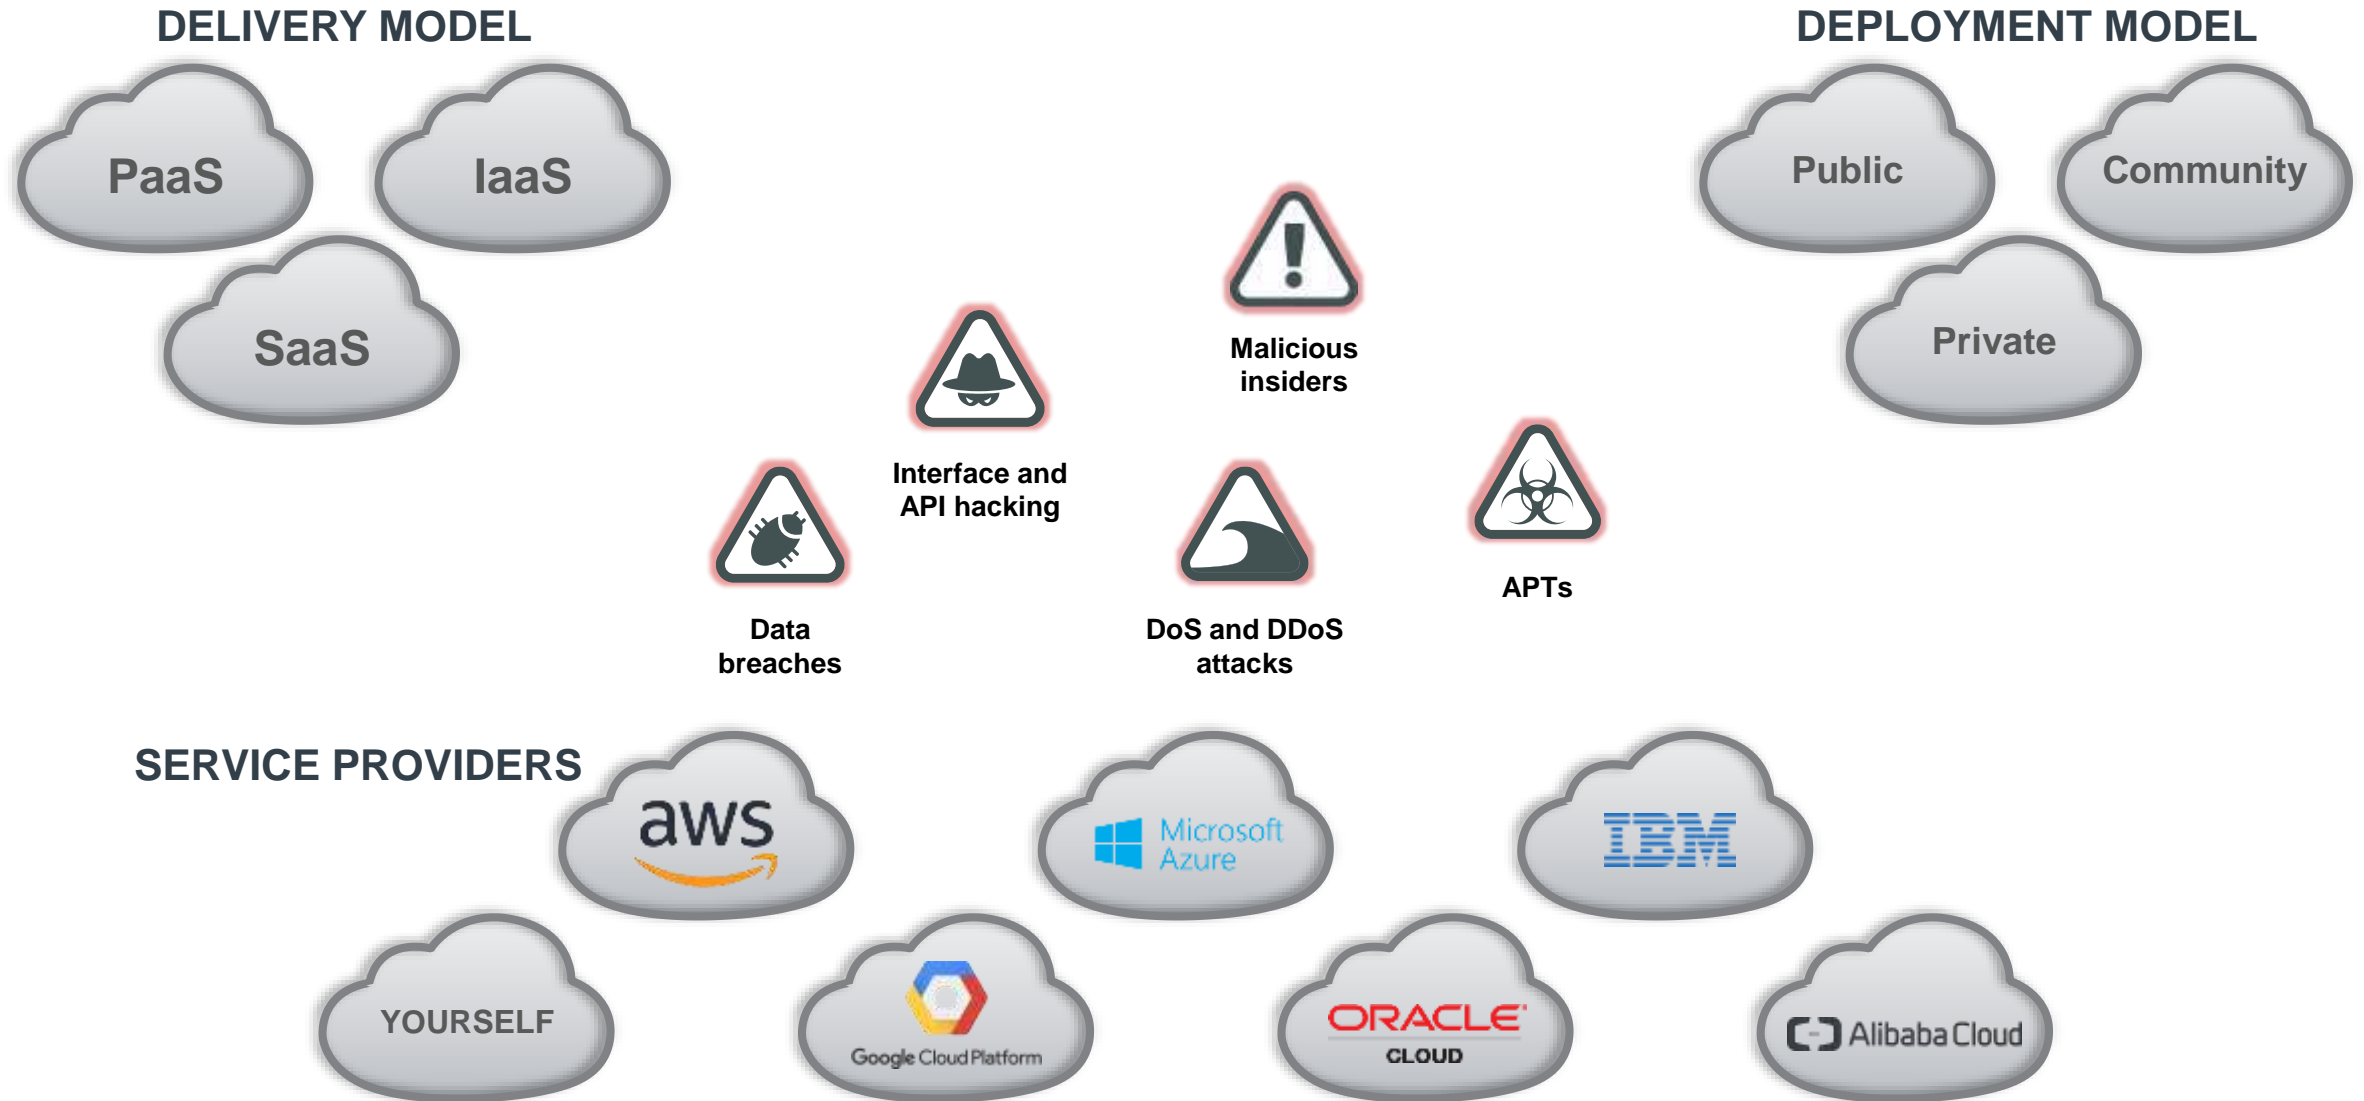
DELIVERY MODEL

PaaS

IaaS

SaaS

DEPLOYMENT MODEL

Public

Community

Private

Malicious insiders

Interface and API hacking

Data breaches

DoS and DDoS attacks

APTs

SERVICE PROVIDERS

aws

Microsoft Azure

IBM

YOURSELF

Google Cloud Platform

ORACLE CLOUD

Alibaba Cloud